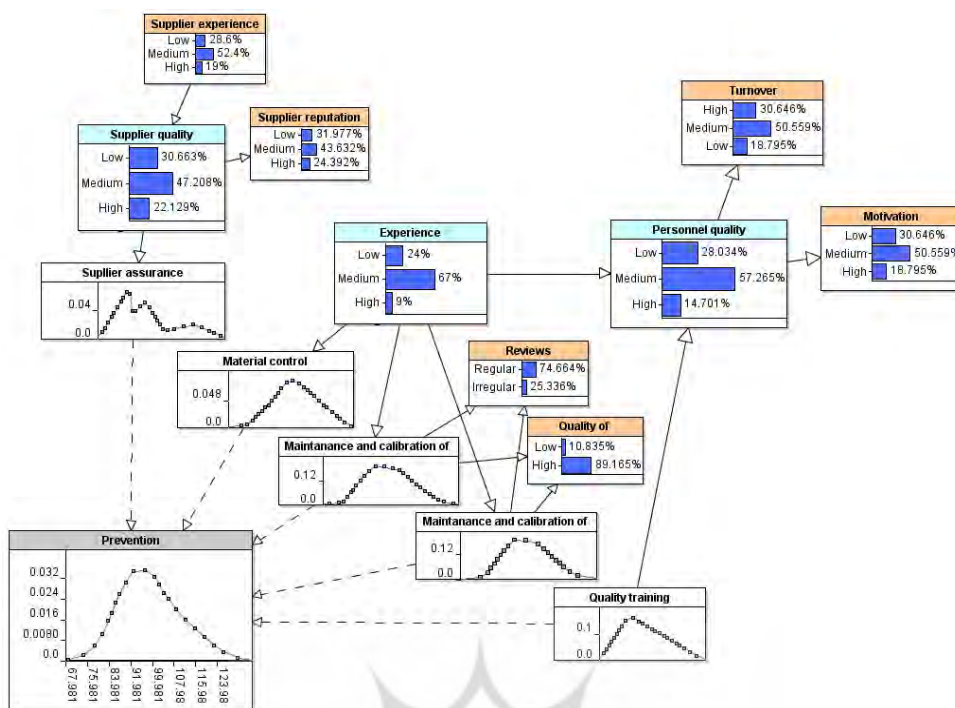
Supplier experience
Low 28.6%
Medium 52.4%
High 19%

Supplier quality
Low 30.663%
Medium 47.208%
High 22.129%

Supplier reputation
Low 31.977%
Medium 43.632%
High 24.392%

Turnover
High 30.646%
Medium 50.559%
Low 18.795%

Supllier assurance
0.04
0.0

Experience
Low 24%
Medium 67%
High 9%

Personnel quality
Low 28.034%
Medium 57.265%
High 14.701%

Motivation
Low 30.646%
Medium 50.559
High 18.795%

Material control
0.048
0.0

Reviews
Regular 74.664%
Irregular 25.336%

Maintanance and calibration of
0.12
0.0

Quality of
Low 10.835%
High 89.165%

Maintanance and calibration of
0.12
0.0

Prevention
0.032
0.024
0.016
0.0080
0.0
67.981
75.981
83.981
91.981
99.981
107.98
115.98
123.98

Quality training
0.1
0.0